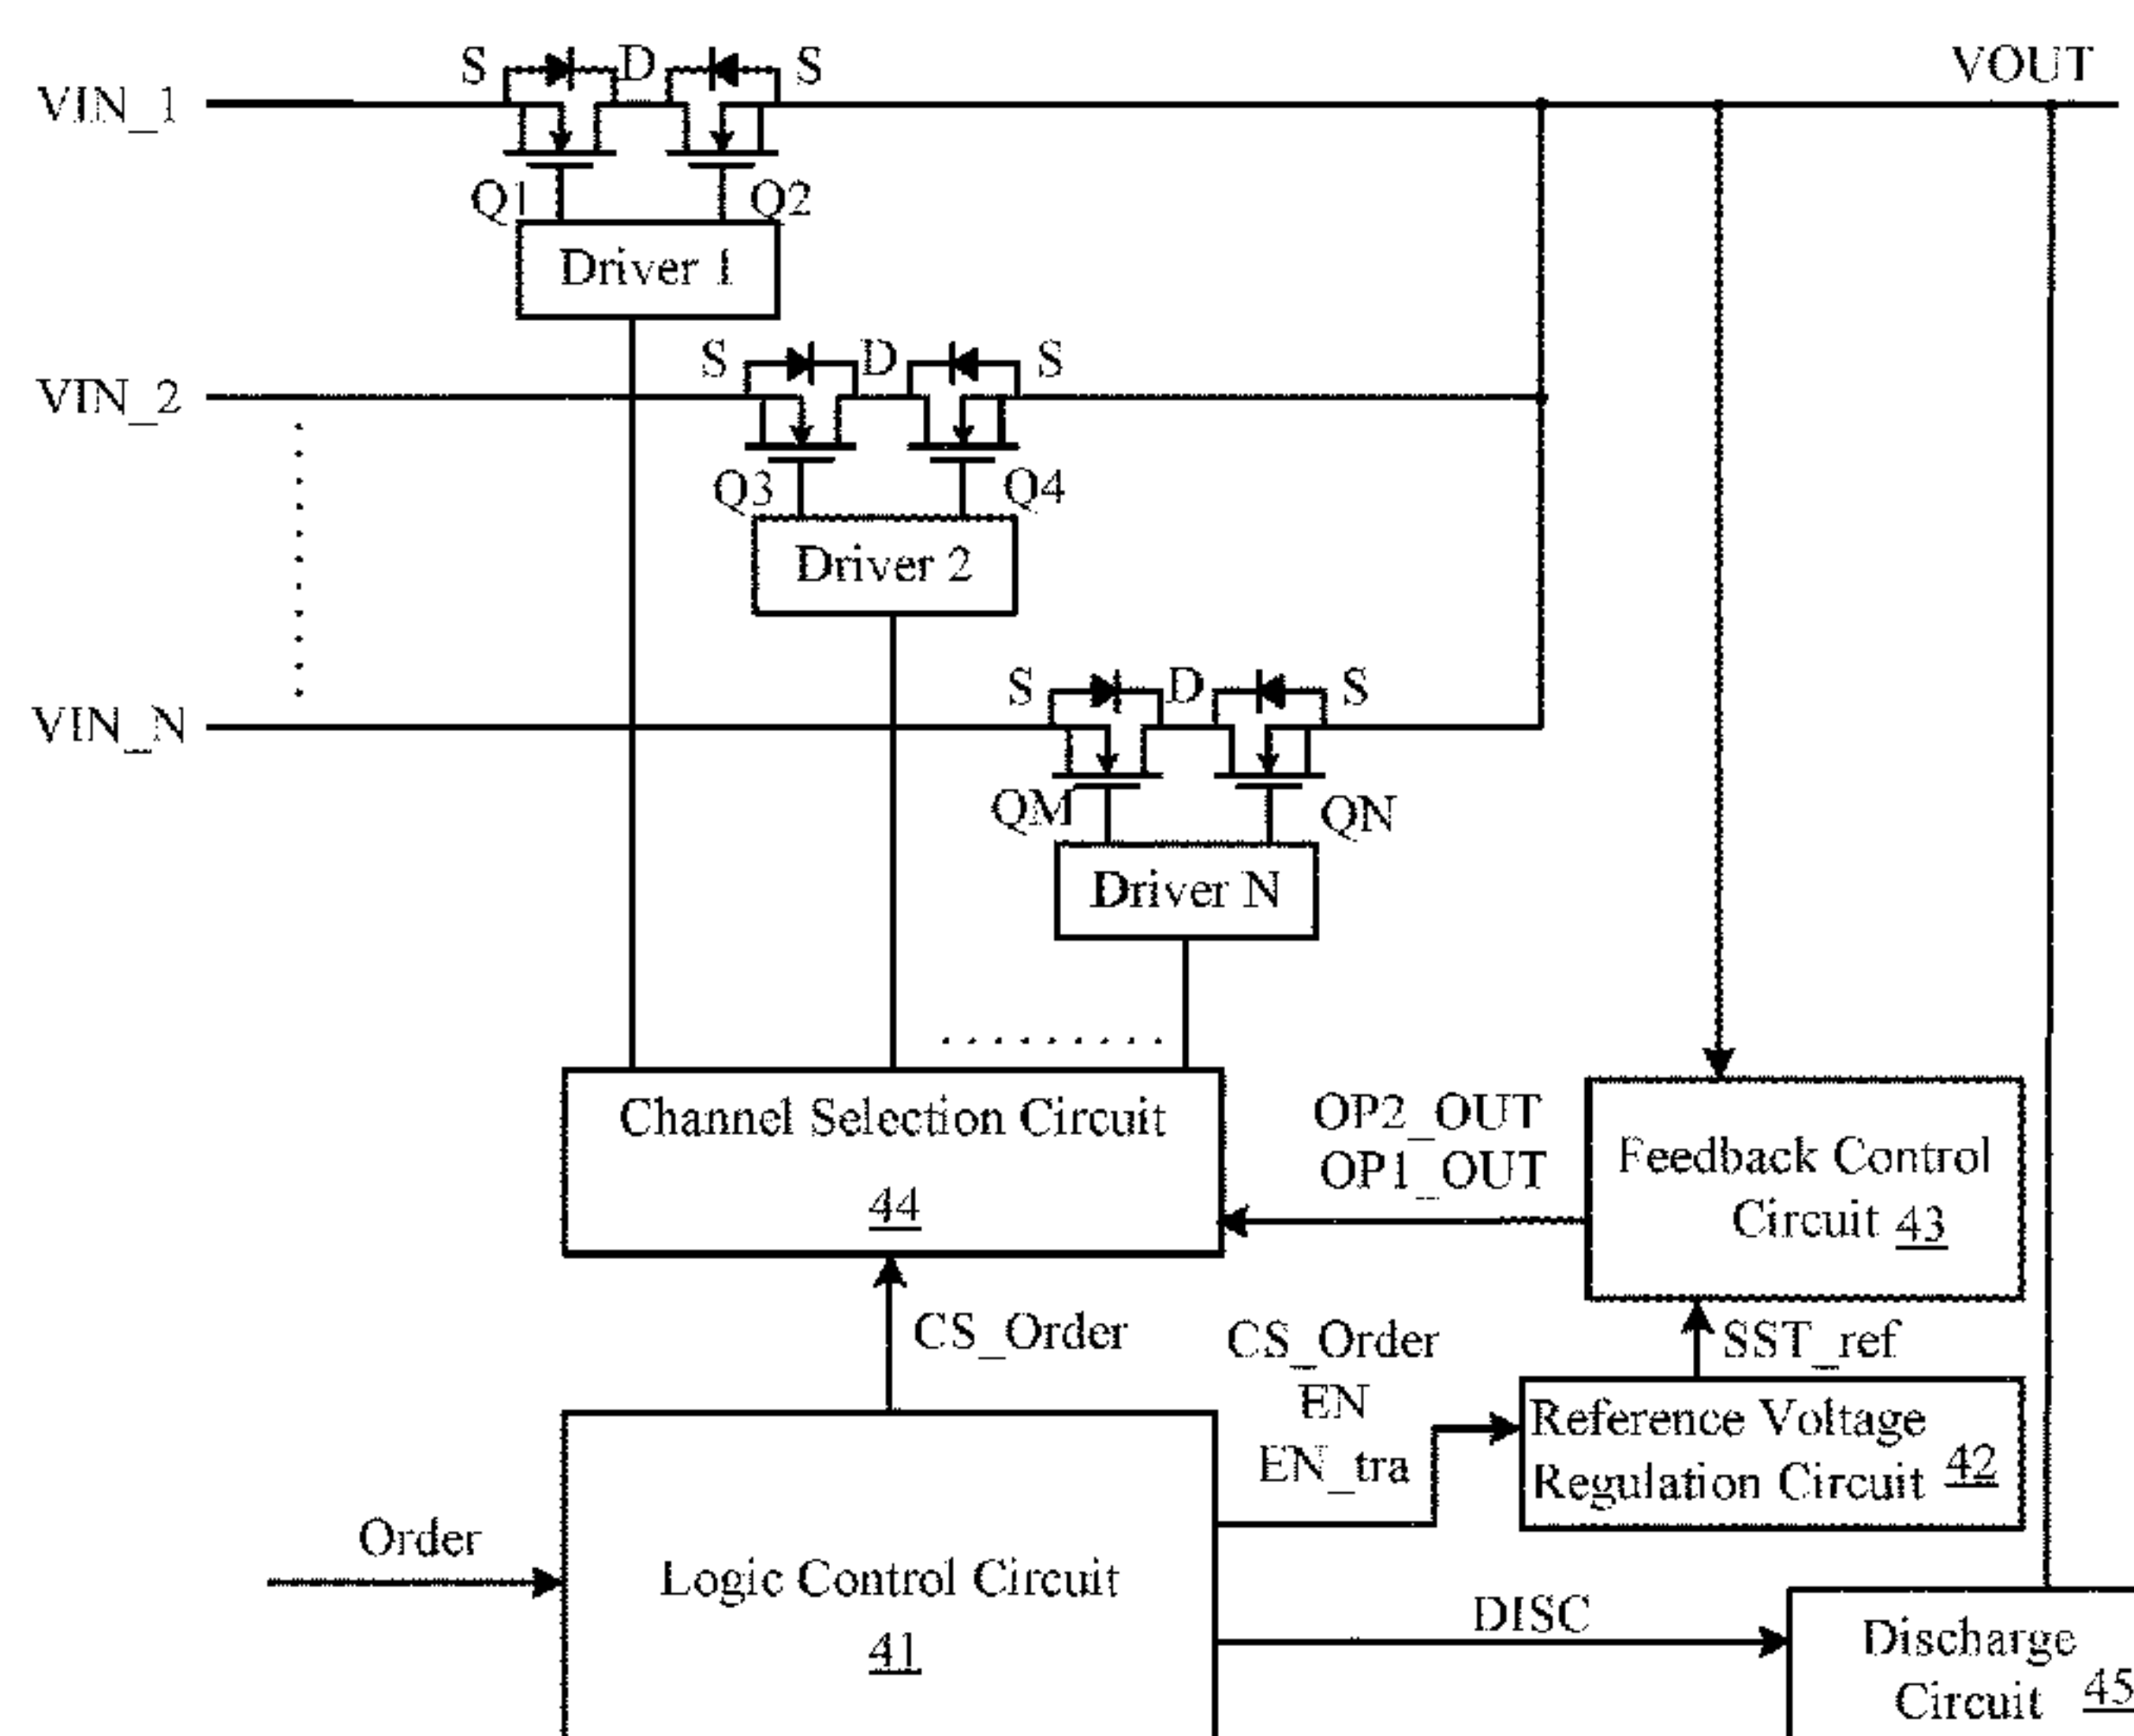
VIN_1
S D S
VOUT
Q1 Q2
Driver 1
VIN_2
S D S
Q3 Q4
Driver 2
VIN_N
S D S
QM QN
Driver N
Channel Selection Circuit 44
OP2_OUT
OP1_OUT
Feedback Control Circuit 43
CS_Order
CS_Order
EN
EN_tra
SST_ref
Reference Voltage Regulation Circuit 42
Order
Logic Control Circuit 41
DISC
Discharge Circuit 45